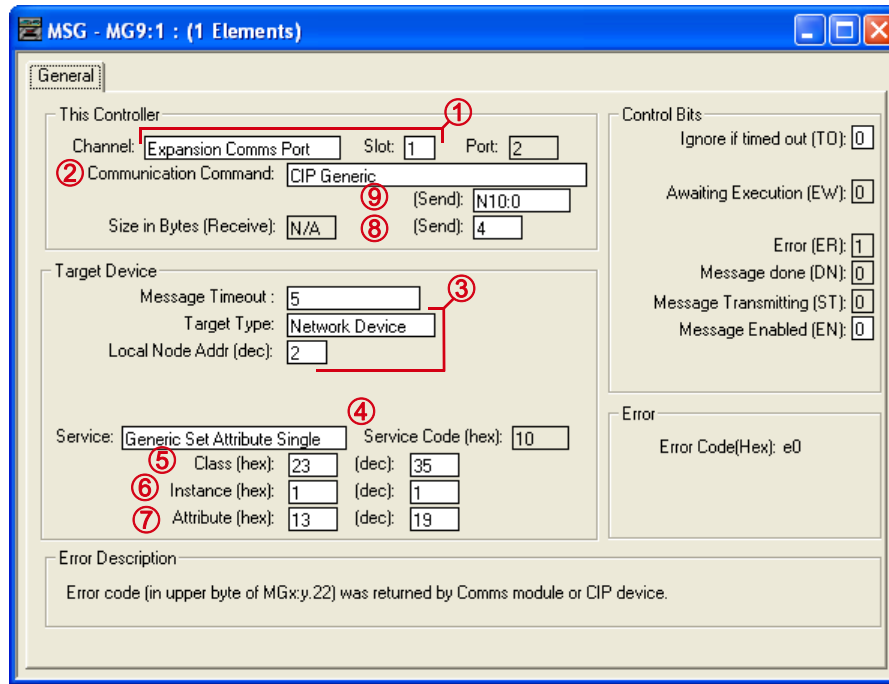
MSG - MG9:1 : (1 Elements)

General

This Controller
1
Channel: Expansion Comms Port
Slot: 1
Port: 2
2 Communication Command: CIP Generic
9 (Send): N10:0
Size in Bytes (Receive): N/A
8 (Send): 4

Target Device
Message Timeout : 5
3
Target Type: Network Device
Local Node Addr (dec): 2

4
Service: Generic Set Attribute Single
Service Code (hex): 10
5 Class (hex): 23 (dec): 35
6 Instance (hex): 1 (dec): 1
7 Attribute (hex): 13 (dec): 19

Control Bits
Ignore if timed out (TO): 0
Awaiting Execution (EW): 0
Error (ER): 1
Message done (DN): 0
Message Transmitting (ST): 0
Message Enabled (EN): 0

Error
Error Code(Hex): e0

Error Description
Error code (in upper byte of MGx:y.22) was returned by Comms module or CIP device.